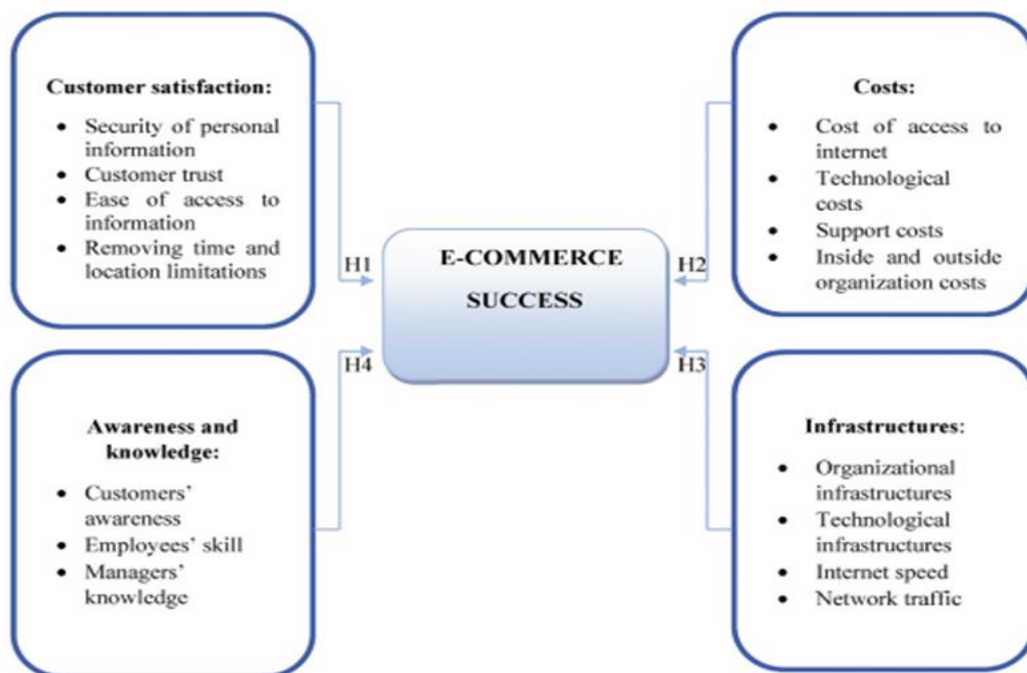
Customer satisfaction:

- Security of personal information
- Customer trust
- Ease of access to information
- Removing time and location limitations

Costs:

- Cost of access to internet
- Technological costs
- Support costs
- Inside and outside organization costs

H1

E-COMMERCE SUCCESS

H2

H4

H3

Awareness and knowledge:

- Customers' awareness
- Employees' skill
- Managers' knowledge

Infrastructures:

- Organizational infrastructures
- Technological infrastructures
- Internet speed
- Network traffic